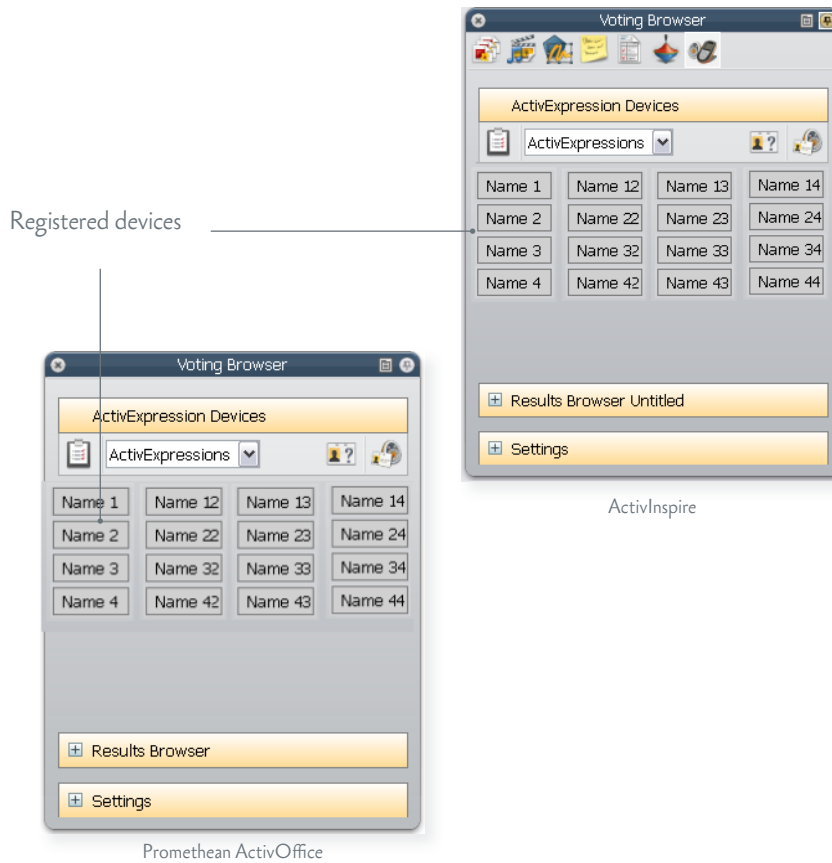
Voting Browser

ActivExpression Devices

ActivExpressions

| Name 1 | Name 12 | Name 13 | Name 14 |
|---|---|---|---|
| Name 2 | Name 22 | Name 23 | Name 24 |
| Name 3 | Name 32 | Name 33 | Name 34 |
| Name 4 | Name 42 | Name 43 | Name 44 |

Results Browser Untitled

Settings

ActivInspire

Registered devices

Voting Browser

ActivExpression Devices

ActivExpressions

| Name 1 | Name 12 | Name 13 | Name 14 |
|---|---|---|---|
| Name 2 | Name 22 | Name 23 | Name 24 |
| Name 3 | Name 32 | Name 33 | Name 34 |
| Name 4 | Name 42 | Name 43 | Name 44 |

Results Browser

Settings

Promethean ActivOffice